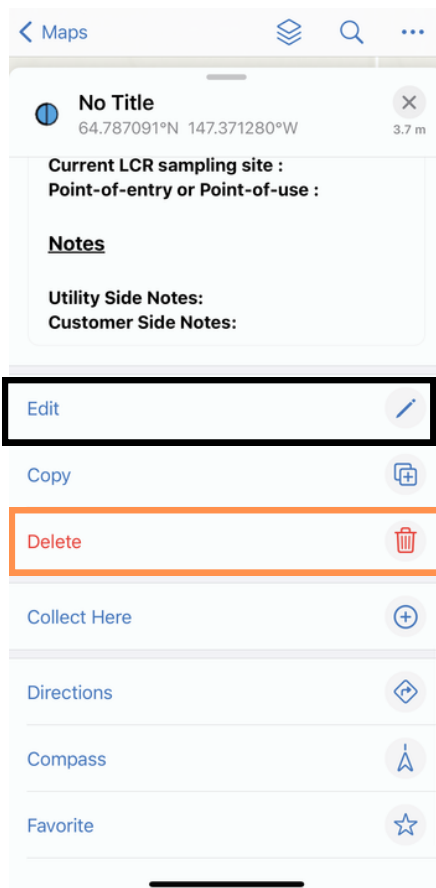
< Maps

No Title
64.787091°N 147.371280°W
3.7 m

Current LCR sampling site :
Point-of-entry or Point-of-use :

Notes

Utility Side Notes:
Customer Side Notes:

Edit

Copy

Delete

Collect Here

Directions

Compass

Favorite